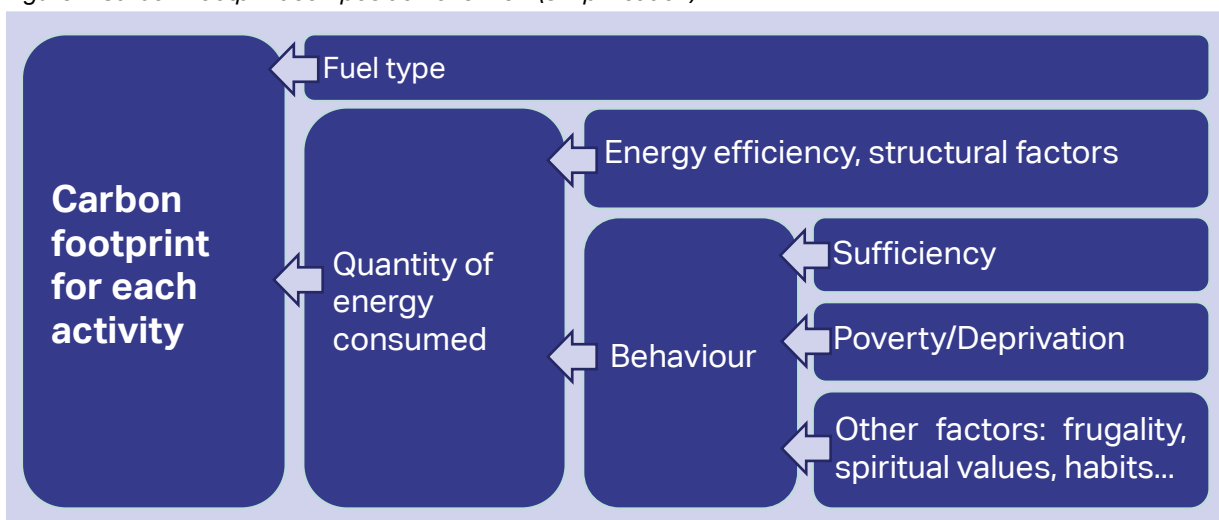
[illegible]

Carbon footprint for each activity

Fuel type

Quantity of energy consumed

Energy efficiency, structural factors

Behaviour

Sufficiency

Poverty/Deprivation

Other factors: frugality, spiritual values, habits...